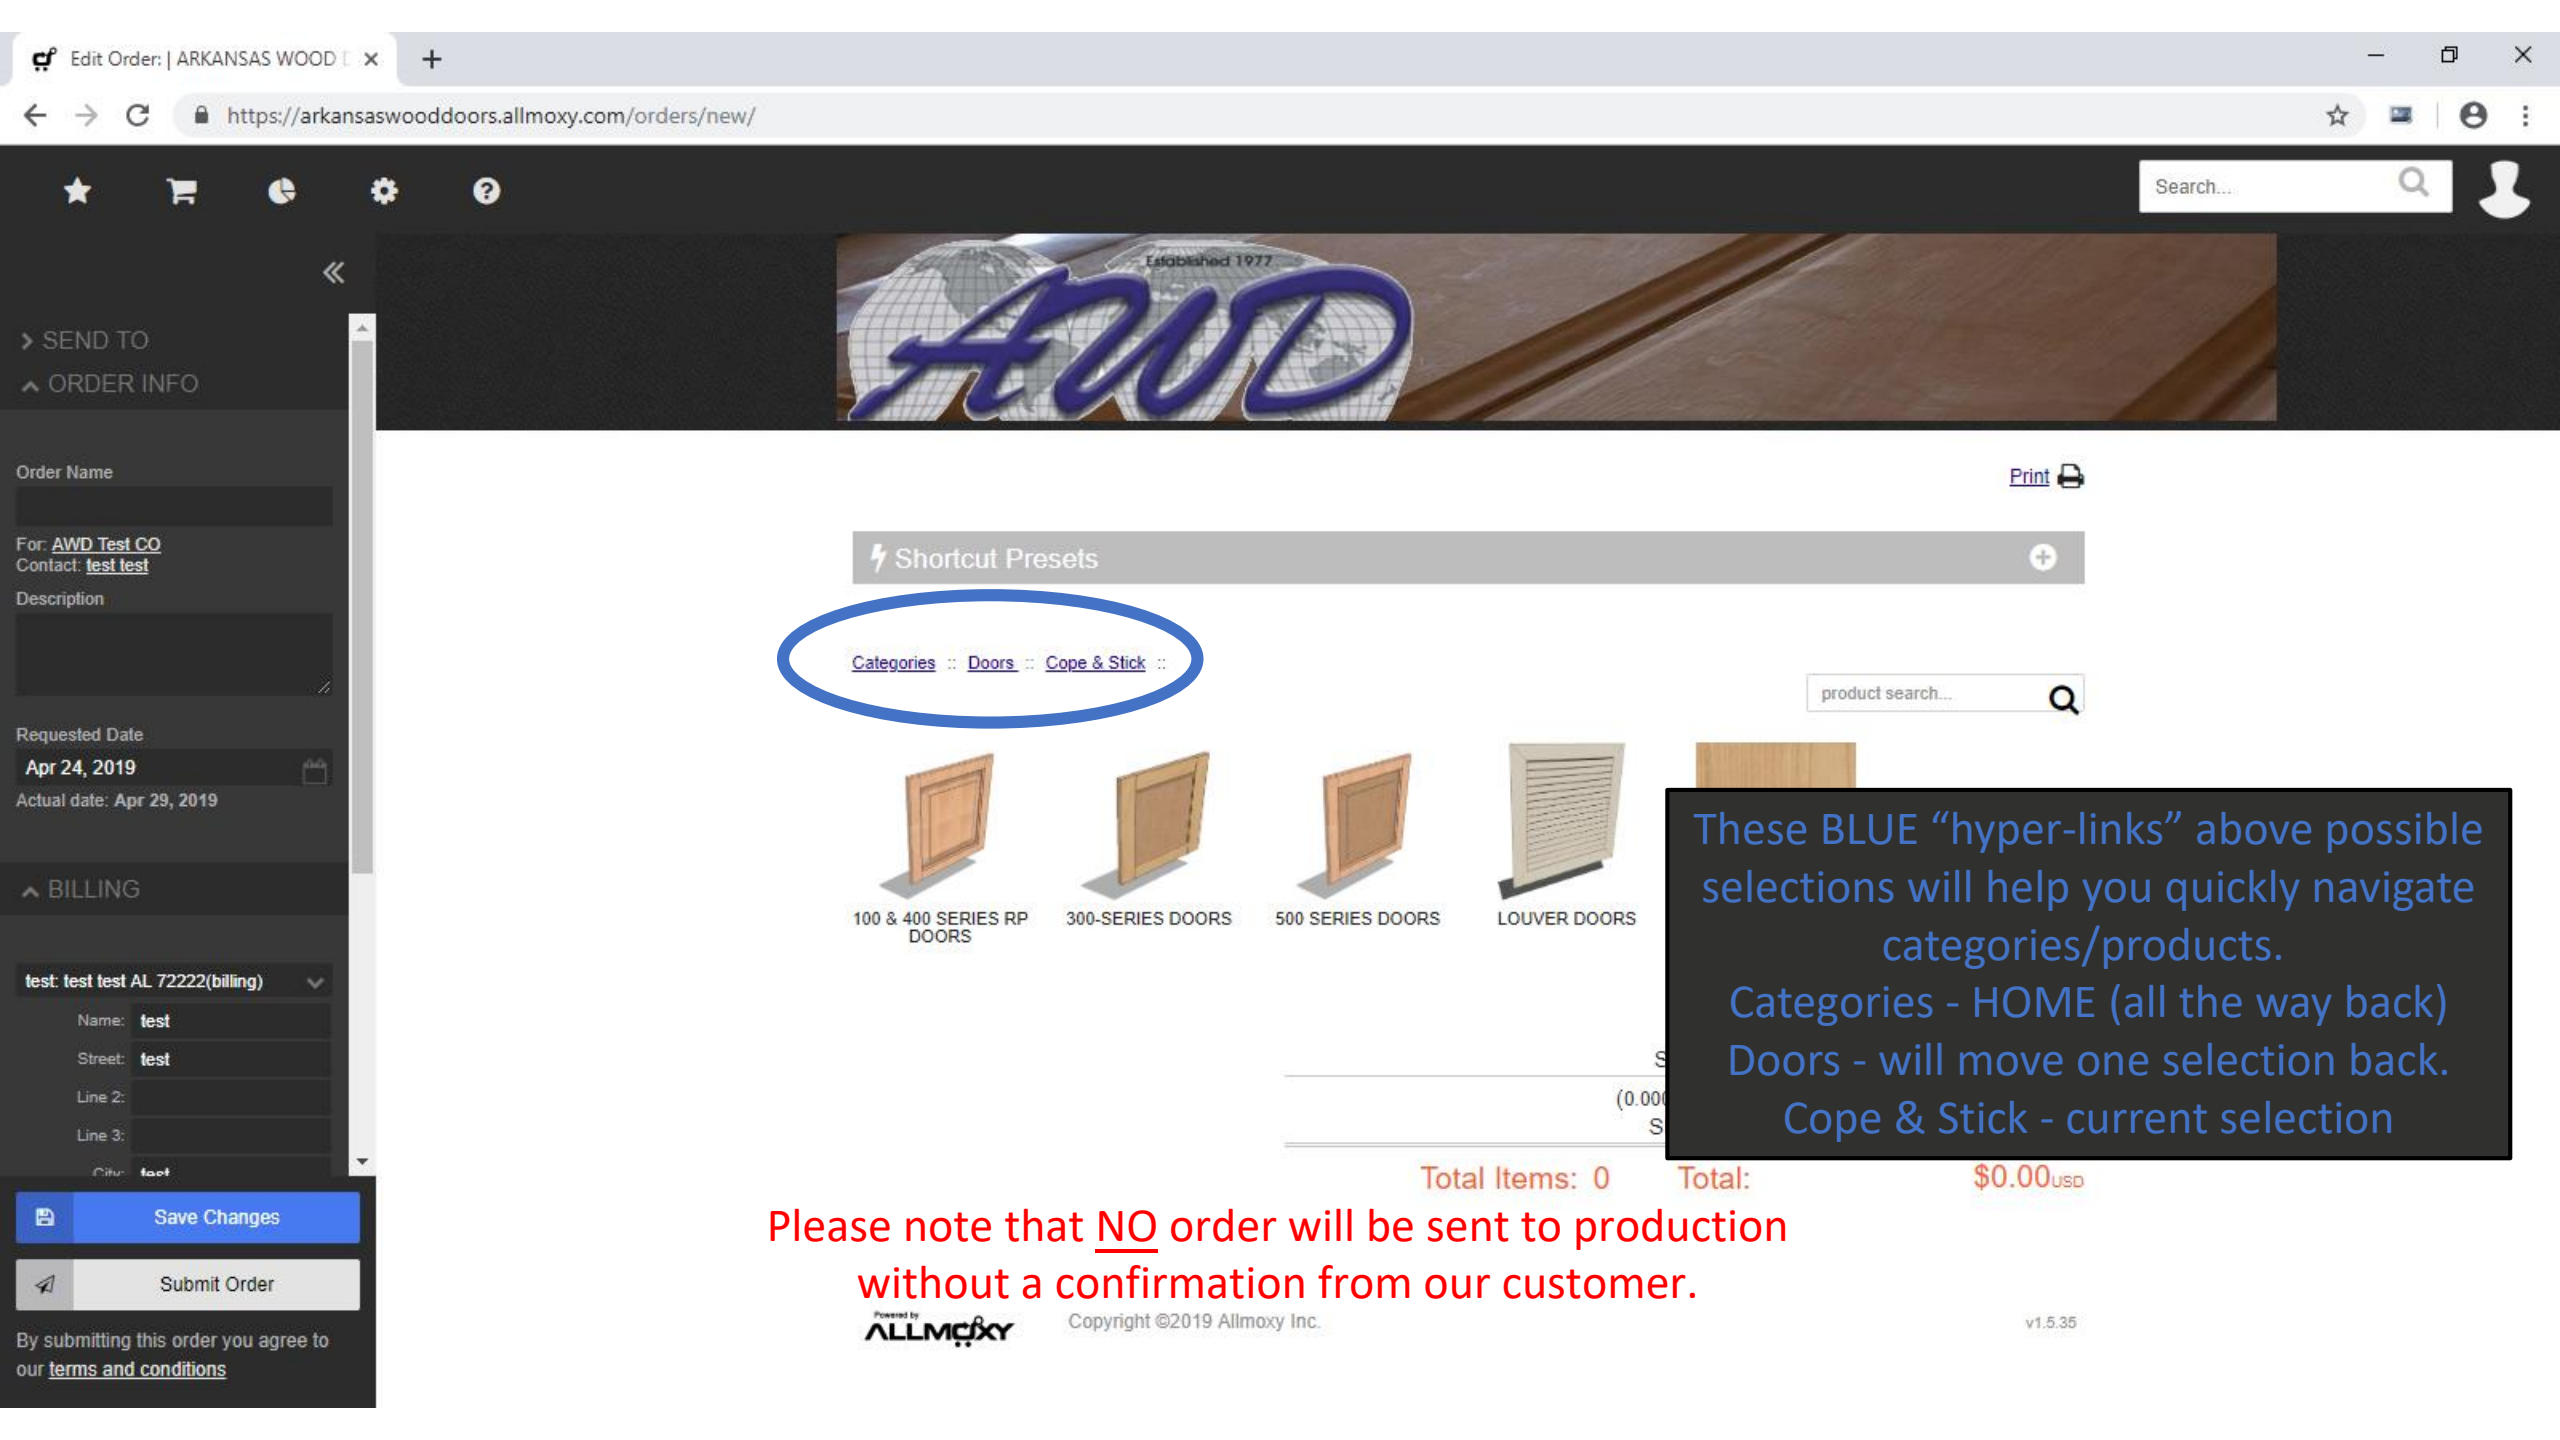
Edit Order: | ARKANSAS WOOD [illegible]

https://arkansaswooddoors.allmoxy.com/orders/new/

Search...

SEND TO
ORDER INFO

Order Name

For: AWD Test CO
Contact: test test

Description

Requested Date
Apr 24, 2019
Actual date: Apr 29, 2019

BILLING

test: test test AL 72222(billing)
Name: test
Street: test
Line 2:
Line 3:
City: test

Save Changes

Submit Order

By submitting this order you agree to our terms and conditions

Established 1977
AWD

Print

Shortcut Presets

Categories :: Doors :: Cope & Stick ::

product search...

100 & 400 SERIES RP DOORS
300-SERIES DOORS
500 SERIES DOORS
LOUVER DOORS

These BLUE “hyper-links” above possible selections will help you quickly navigate categories/products.
Categories - HOME (all the way back)
Doors - will move one selection back.
Cope & Stick - current selection

S
(0.00
S

Total Items: 0
Total:
$0.00USD

Please note that NO order will be sent to production without a confirmation from our customer.

Powered by ALLMOXY
Copyright ©2019 Allmoxy Inc.
v1.5.35